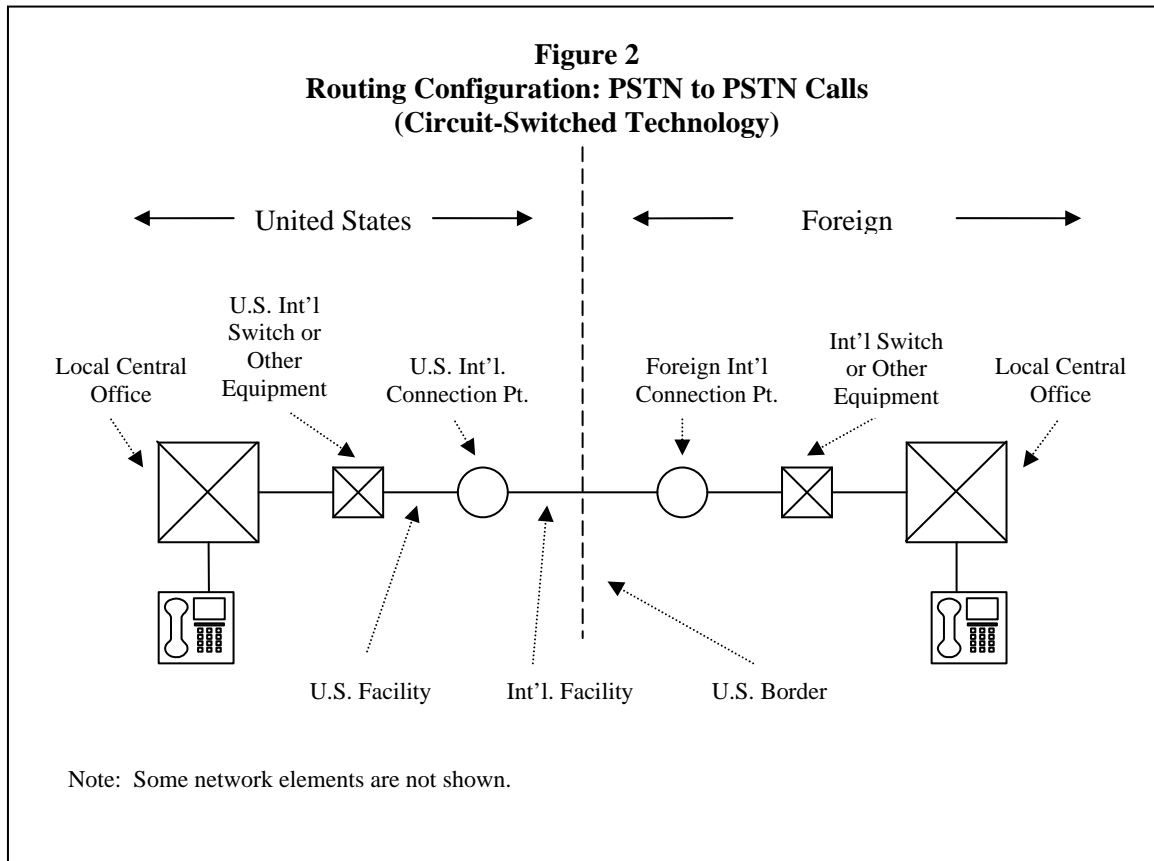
**Figure 2**
**Routing Configuration: PSTN to PSTN Calls**
**(Circuit-Switched Technology)**

United States

Foreign

Local Central Office

U.S. Int'l Switch or Other Equipment

U.S. Int'l. Connection Pt.

Foreign Int'l Connection Pt.

Int'l Switch or Other Equipment

Local Central Office

U.S. Facility

Int'l. Facility

U.S. Border

Note: Some network elements are not shown.